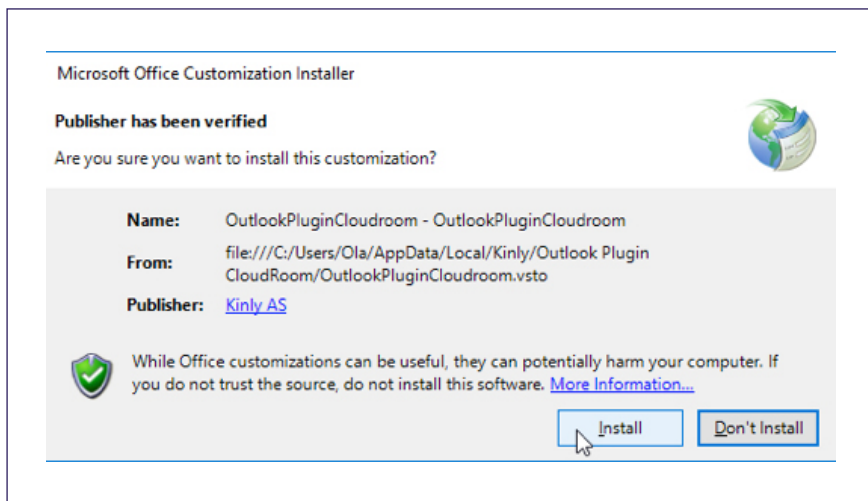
Microsoft Office Customization Installer

Publisher has been verified

Are you sure you want to install this customization?

| | |
|---|---|
| Name: | OutlookPluginCloudroom - OutlookPluginCloudroom |
| From: | file:///C:/Users/Ola/AppData/Local/Kinly/Outlook Plugin CloudRoom/OutlookPluginCloudroom.vsto |
| Publisher: | Kinly AS |

While Office customizations can be useful, they can potentially harm your computer. If you do not trust the source, do not install this software. More Information...

Install

Don't Install